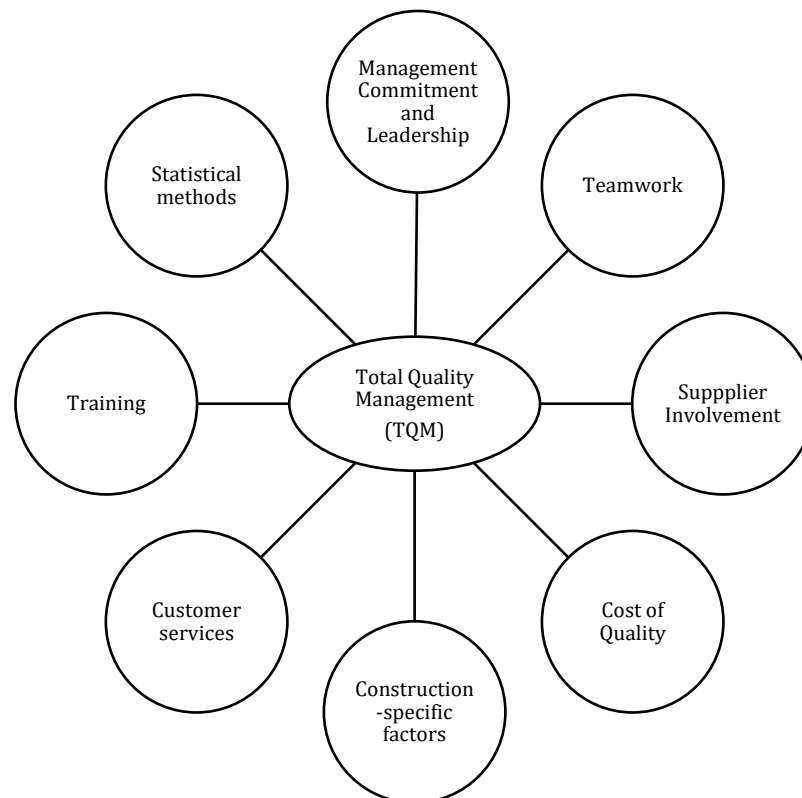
Management Commitment and Leadership

Statistical methods

Teamwork

Training

Total Quality Management (TQM)

Suppplier Involvement

Customer services

Cost of Quality

Construction -specific factors